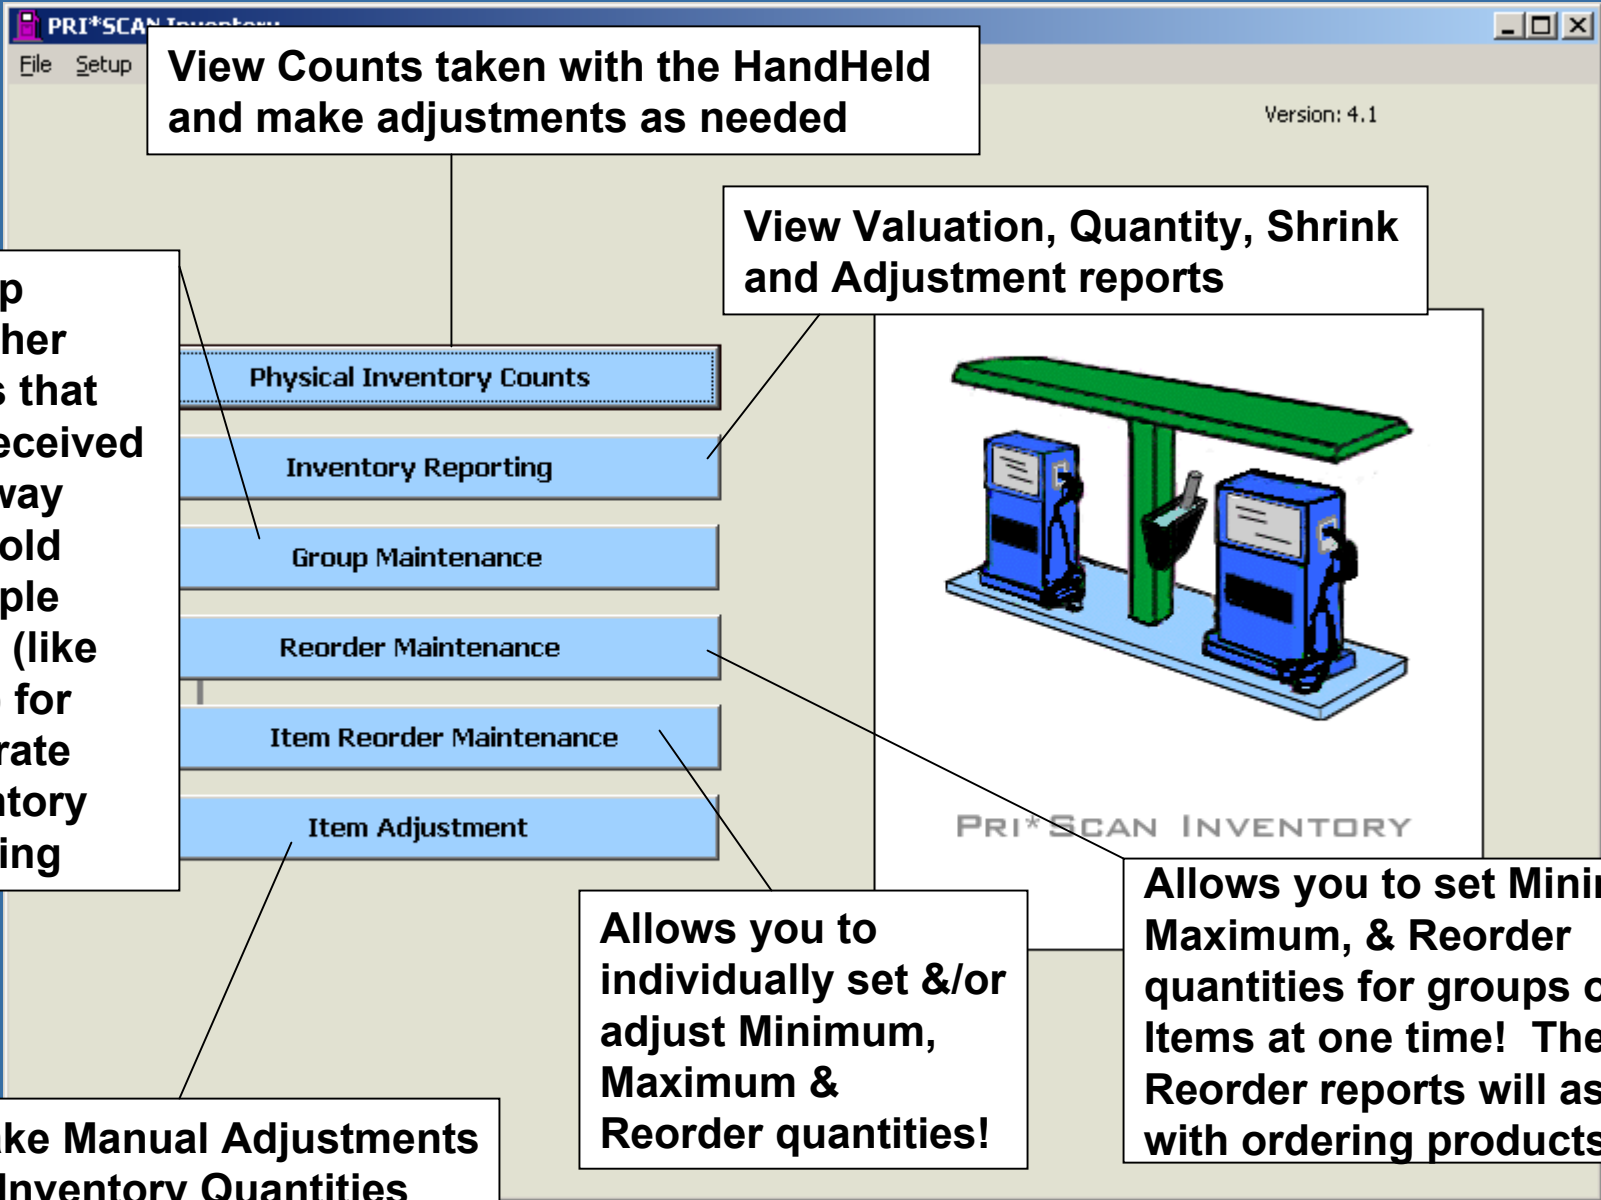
PRI*SCAN Inventory

File Setup

View Counts taken with the HandHeld and make adjustments as needed

Version: 4.1

View Valuation, Quantity, Shrink and Adjustment reports

p
her
s that
eceived
way
old
ple
(like
for
rate
ntory
ing

Physical Inventory Counts

Inventory Reporting

Group Maintenance

Reorder Maintenance

Item Reorder Maintenance

Item Adjustment

PRI*SCAN INVENTORY

Allows you to set Mini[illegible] Maximum, & Reorder quantities for groups o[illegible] Items at one time! The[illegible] Reorder reports will as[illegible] with ordering products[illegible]

Allows you to individually set &/or adjust Minimum, Maximum & Reorder quantities!

ke Manual Adjustments Inventory Quantities